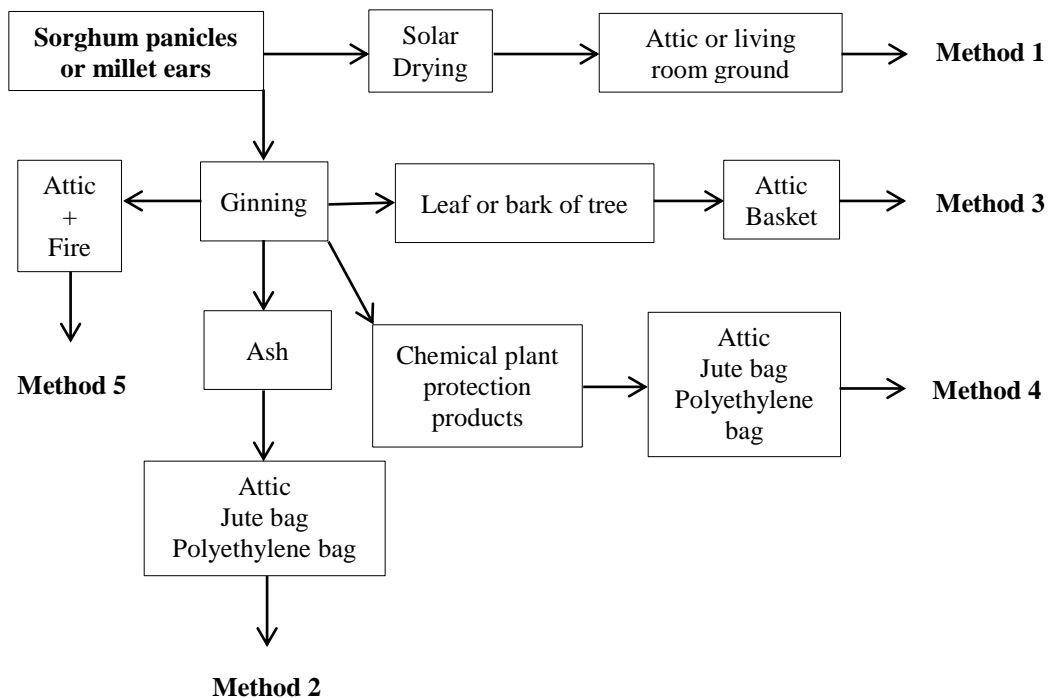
Sorghum panicles or millet ears

Solar Drying

Attic or living room ground

Method 1

Attic + Fire

Ginning

Leaf or bark of tree

Attic Basket

Method 3

Method 5

Ash

Chemical plant protection products

Attic Jute bag Polyethylene bag

Method 4

Attic Jute bag Polyethylene bag

Method 2